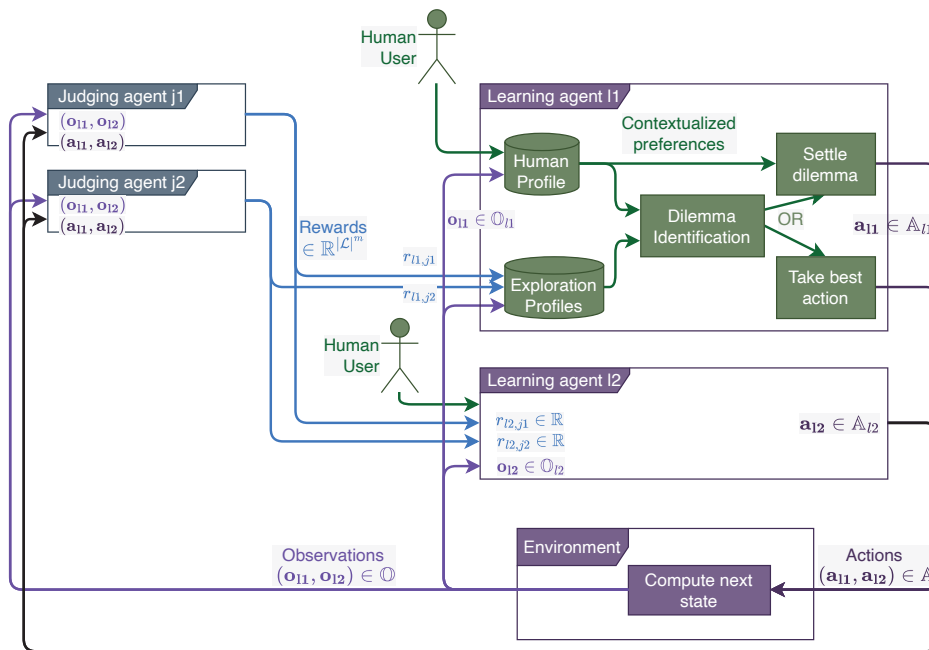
Human User

Judging agent j1
$(\mathbf{o_{l1}}, \mathbf{o_{l2}})$
$(\mathbf{a_{l1}}, \mathbf{a_{l2}})$

Judging agent j2
$(\mathbf{o_{l1}}, \mathbf{o_{l2}})$
$(\mathbf{a_{l1}}, \mathbf{a_{l2}})$

Learning agent l1
Human Profile
Contextualized preferences
Settle dilemma
Dilemma Identification
OR
Take best action
Exploration Profiles
$\mathbf{o_{l1}} \in \mathbb{O}_{l1}$
$\mathbf{a_{l1}} \in \mathbb{A}_{l1}$

Rewards
$\in \mathbb{R}^{|\mathcal{L}|^m}$
$r_{l1,j1}$
$r_{l1,j2}$

Human User

Learning agent l2
$r_{l2,j1} \in \mathbb{R}$
$r_{l2,j2} \in \mathbb{R}$
$\mathbf{o_{l2}} \in \mathbb{O}_{l2}$
$\mathbf{a_{l2}} \in \mathbb{A}_{l2}$

Environment
Compute next state

Observations
$(\mathbf{o_{l1}}, \mathbf{o_{l2}}) \in \mathbb{O}$

Actions
$(\mathbf{a_{l1}}, \mathbf{a_{l2}}) \in \mathbb{A}$